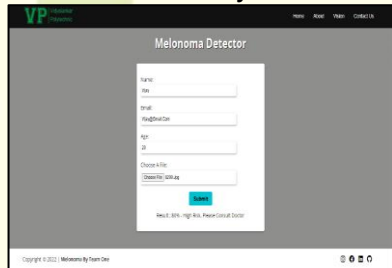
VP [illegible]

Home About Vision Contact Us

Melonoma Detector

Name:
Riya

Email:
Riya@Gmail.Com

Age:
20

Choose A File:
Choose File 0209.jpg

Submit

Result: 80% - High Risk, Please Consult Doctor

Copyright © 2022 | Melonoma By Team Dev